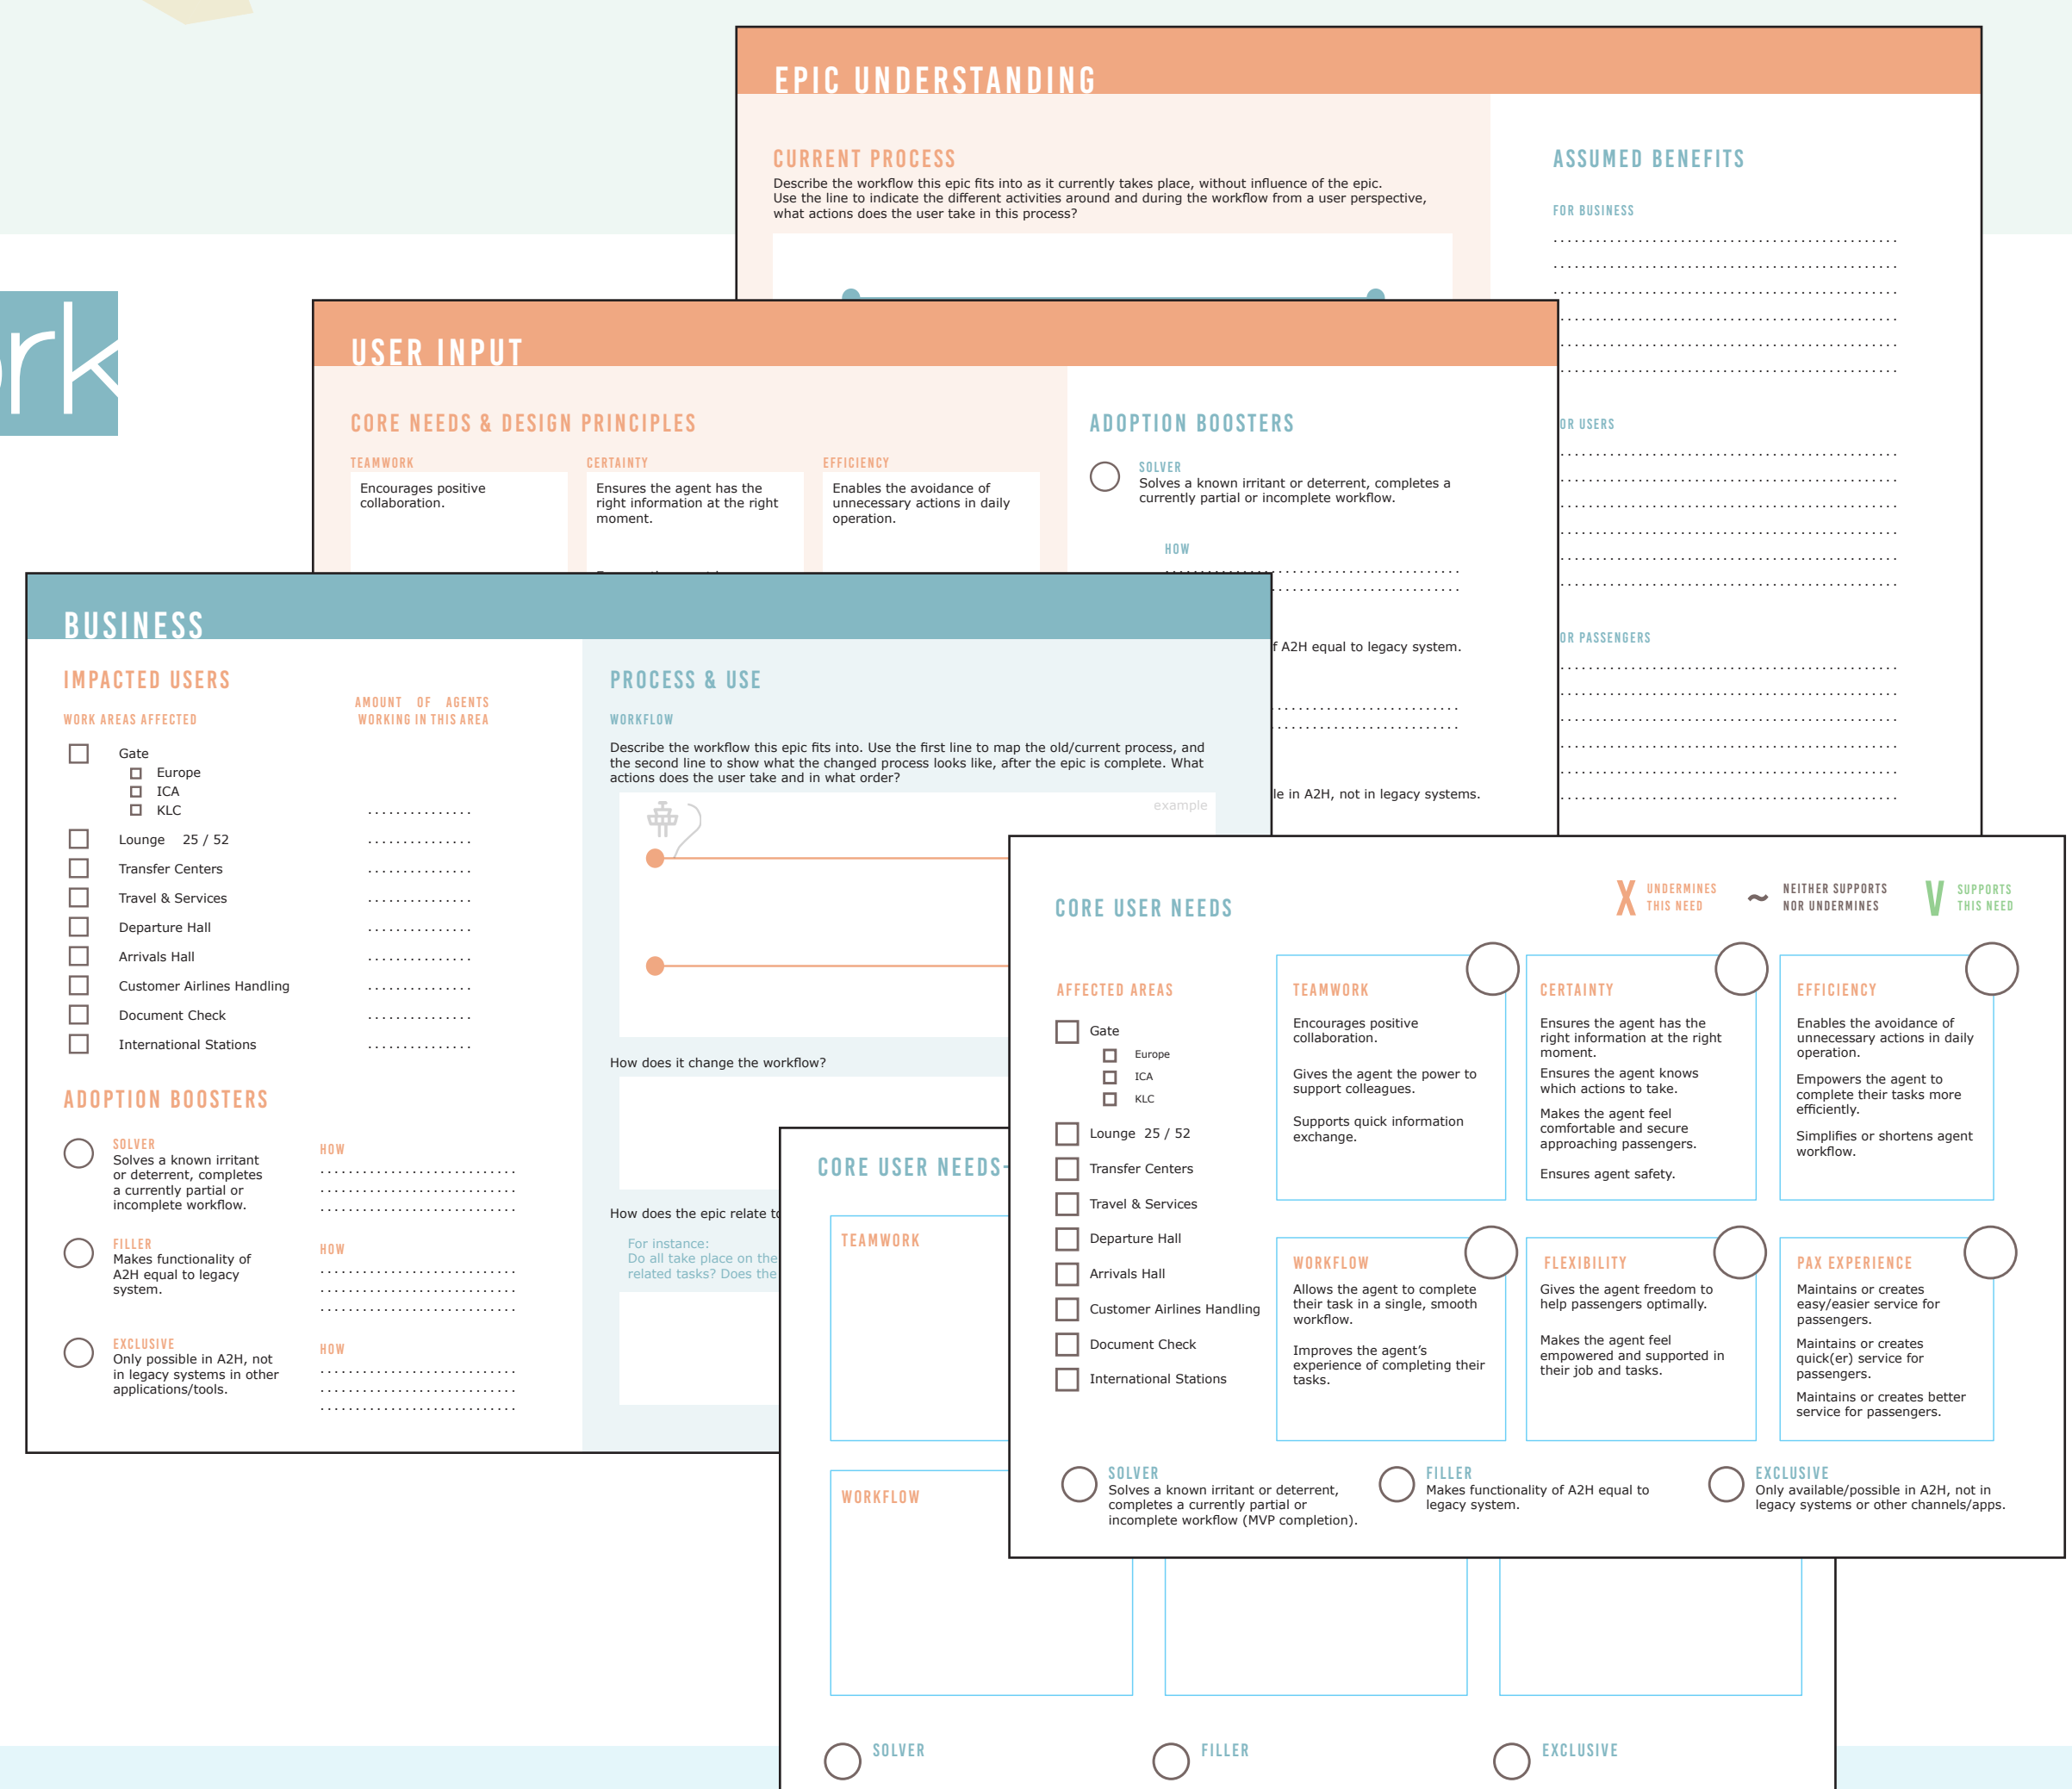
rk

EPIC UNDERSTANDING

CURRENT PROCESS

Describe the workflow this epic fits into as it currently takes place, without influence of the epic. Use the line to indicate the different activities around and during the workflow from a user perspective, what actions does the user take in this process?

ASSUMED BENEFITS

FOR BUSINESS

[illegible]OR USERS

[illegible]OR PASSENGERS

USER INPUT

CORE NEEDS & DESIGN PRINCIPLES

TEAMWORK
Encourages positive collaboration.

CERTAINTY
Ensures the agent has the right information at the right moment.

EFFICIENCY
Enables the avoidance of unnecessary actions in daily operation.

ADOPTION BOOSTERS

SOLVER
Solves a known irritant or deterrent, completes a currently partial or incomplete workflow.

HOW

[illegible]f A2H equal to legacy system.

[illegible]le in A2H, not in legacy systems.

BUSINESS

IMPACTED USERS

WORK AREAS AFFECTED

AMOUNT OF AGENTS WORKING IN THIS AREA

Gate
Europe
ICA
KLC
Lounge 25 / 52
Transfer Centers
Travel & Services
Departure Hall
Arrivals Hall
Customer Airlines Handling
Document Check
International Stations

ADOPTION BOOSTERS

SOLVER
Solves a known irritant or deterrent, completes a currently partial or incomplete workflow.

HOW

FILLER
Makes functionality of A2H equal to legacy system.

HOW

EXCLUSIVE
Only possible in A2H, not in legacy systems in other applications/tools.

HOW

PROCESS & USE

WORKFLOW

Describe the workflow this epic fits into. Use the first line to map the old/current process, and the second line to show what the changed process looks like, after the epic is complete. What actions does the user take and in what order?

example

How does it change the workflow?

How does the epic relate t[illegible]

For instance:
Do all take place on the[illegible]
related tasks? Does the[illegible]

CORE USER NEEDS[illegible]

TEAMWORK

WORKFLOW

SOLVER

FILLER

EXCLUSIVE

CORE USER NEEDS

X UNDERMINES THIS NEED
~ NEITHER SUPPORTS NOR UNDERMINES
V SUPPORTS THIS NEED

AFFECTED AREAS

Gate
Europe
ICA
KLC
Lounge 25 / 52
Transfer Centers
Travel & Services
Departure Hall
Arrivals Hall
Customer Airlines Handling
Document Check
International Stations

TEAMWORK
Encourages positive collaboration.
Gives the agent the power to support colleagues.
Supports quick information exchange.

CERTAINTY
Ensures the agent has the right information at the right moment.
Ensures the agent knows which actions to take.
Makes the agent feel comfortable and secure approaching passengers.
Ensures agent safety.

EFFICIENCY
Enables the avoidance of unnecessary actions in daily operation.
Empowers the agent to complete their tasks more efficiently.
Simplifies or shortens agent workflow.

WORKFLOW
Allows the agent to complete their task in a single, smooth workflow.
Improves the agent's experience of completing their tasks.

FLEXIBILITY
Gives the agent freedom to help passengers optimally.
Makes the agent feel empowered and supported in their job and tasks.

PAX EXPERIENCE
Maintains or creates easy/easier service for passengers.
Maintains or creates quick(er) service for passengers.
Maintains or creates better service for passengers.

SOLVER
Solves a known irritant or deterrent, completes a currently partial or incomplete workflow (MVP completion).

FILLER
Makes functionality of A2H equal to legacy system.

EXCLUSIVE
Only available/possible in A2H, not in legacy systems or other channels/apps.